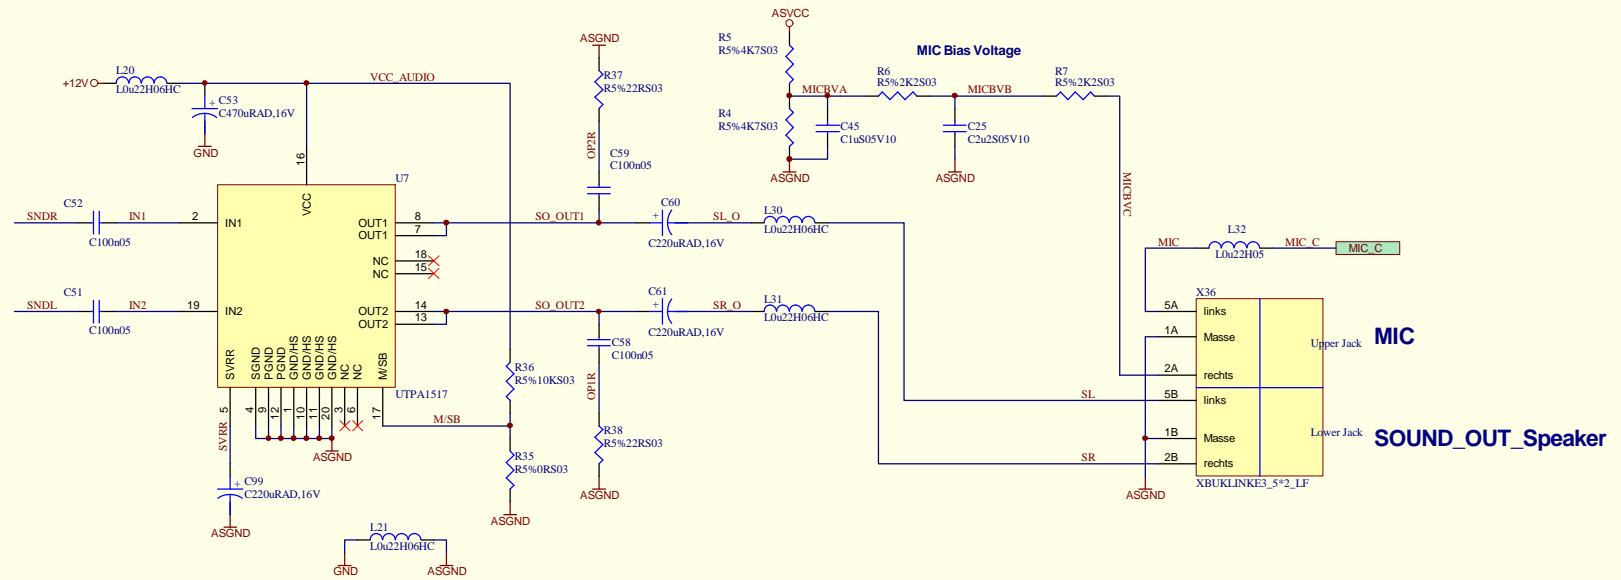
ASVCC
R5
R5%4K7S03
MIC Bias Voltage
ASGND
R37
R5%22RS03
OP2R
C59
C100n05
R6
R5%2K2S03
R7
R5%2K2S03
MICBVA
MICBVB
R4
R5%4K7S03
C45
C1uS05V10
C25
C2u2S05V10
ASGND
ASGND
MICBVC
+12V
L20
L0u22H06HC
C53
C470uRAD,16V
GND
VCC_AUDIO
16
U7
VCC
C52
SNDR
IN1
2
IN1
C100n05
OUT1
OUT1
8
7
SO_OUT1
C60
SL_O
L30
L0u22H06HC
C220uRAD,16V
NC
NC
18
15
MIC
L32
MIC_C
MIC_C
L0u22H05
C51
SNDL
IN2
19
IN2
C100n05
OUT2
OUT2
14
13
SO_OUT2
C61
SR_O
L31
L0u22H06HC
C220uRAD,16V
X36
5A
links
1A
Masse
Upper Jack
MIC
2A
rechts
C58
C100n05
OP1R
R36
R5%10KS03
SVRR
SGND
PGND
PGND
GND/HS
GND/HS
GND/HS
GND/HS
NC
NC
M/SB
UTPA1517
SL
5B
links
1B
Masse
Lower Jack
SOUND_OUT_Speaker
2B
rechts
SR
XBUKLINKE3_5*2_LF
5
4
9
12
1
10
11
20
3
6
17
SVRR
M/SB
R38
R5%22RS03
R35
R5%0RS03
ASGND
ASGND
ASGND
ASGND
C99
C220uRAD,16V
ASGND
L21
L0u22H06HC
GND
ASGND